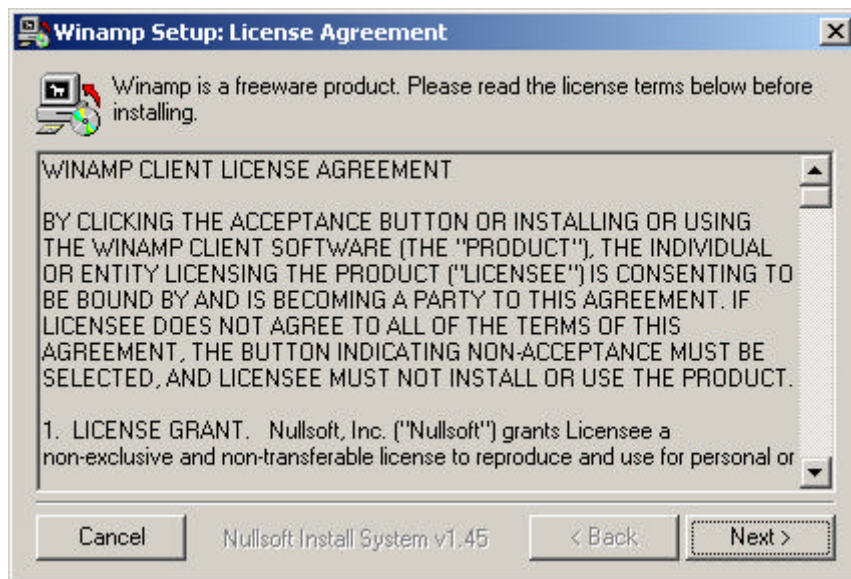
Winamp Setup: License Agreement

Winamp is a freeware product. Please read the license terms below before installing.

WINAMP CLIENT LICENSE AGREEMENT

BY CLICKING THE ACCEPTANCE BUTTON OR INSTALLING OR USING THE WINAMP CLIENT SOFTWARE (THE "PRODUCT"), THE INDIVIDUAL OR ENTITY LICENSING THE PRODUCT ("LICENSEE") IS CONSENTING TO BE BOUND BY AND IS BECOMING A PARTY TO THIS AGREEMENT. IF LICENSEE DOES NOT AGREE TO ALL OF THE TERMS OF THIS AGREEMENT, THE BUTTON INDICATING NON-ACCEPTANCE MUST BE SELECTED, AND LICENSEE MUST NOT INSTALL OR USE THE PRODUCT.

1. LICENSE GRANT. Nullsoft, Inc. ("Nullsoft") grants Licensee a non-exclusive and non-transferable license to reproduce and use for personal or

Cancel

Nullsoft Install System v1.45

< Back

Next >